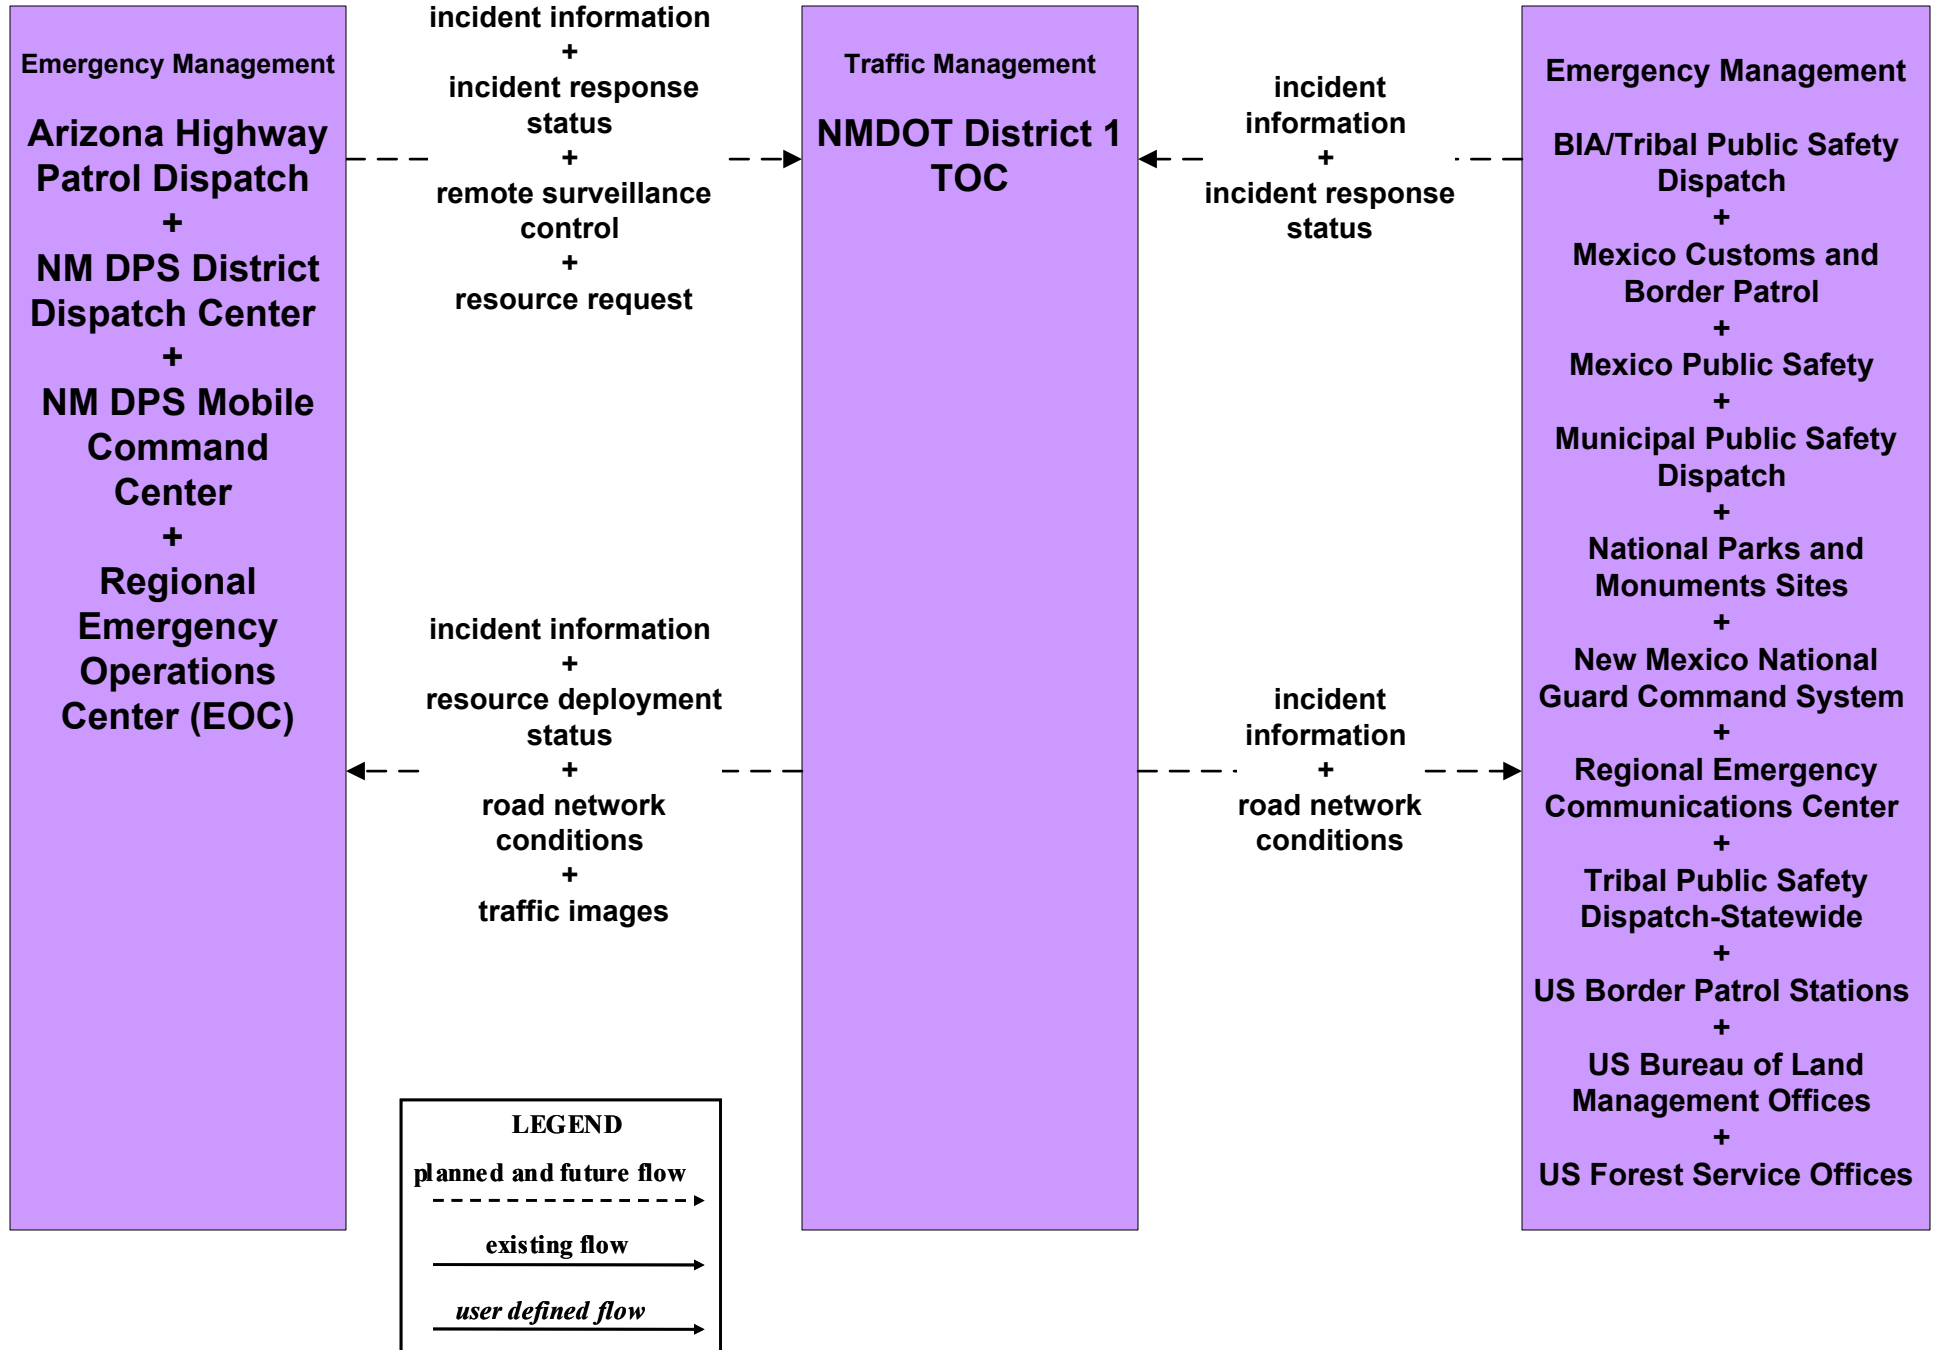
Emergency Management

Arizona Highway Patrol Dispatch
+
NM DPS District Dispatch Center
+
NM DPS Mobile Command Center
+
Regional Emergency Operations Center (EOC)

incident information
+
incident response status
+
remote surveillance control
+
resource request

Traffic Management

NMDOT District 1 TOC

incident information
+
incident response status

Emergency Management

BIA/Tribal Public Safety Dispatch
+
Mexico Customs and Border Patrol
+
Mexico Public Safety
+
Municipal Public Safety Dispatch
+
National Parks and Monuments Sites
+
New Mexico National Guard Command System
+
Regional Emergency Communications Center
+
Tribal Public Safety Dispatch-Statewide
+
US Border Patrol Stations
+
US Bureau of Land Management Offices
+
US Forest Service Offices

incident information
+
resource deployment status
+
road network conditions
+
traffic images

incident information
+
road network conditions

LEGEND
planned and future flow
existing flow
user defined flow